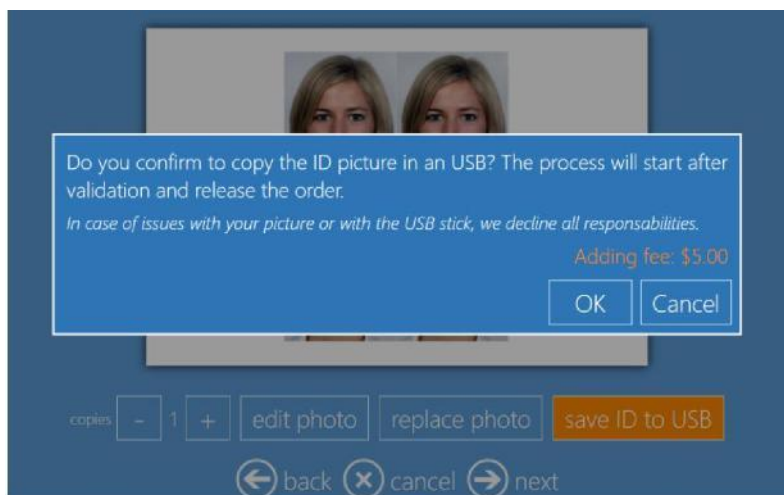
Do you confirm to copy the ID picture in an USB? The process will start after validation and release the order.

*In case of issues with your picture or with the USB stick, we decline all responsabilities.*

Adding fee: $5.00

OK Cancel

copies - 1 + edit photo replace photo save ID to USB

back cancel next